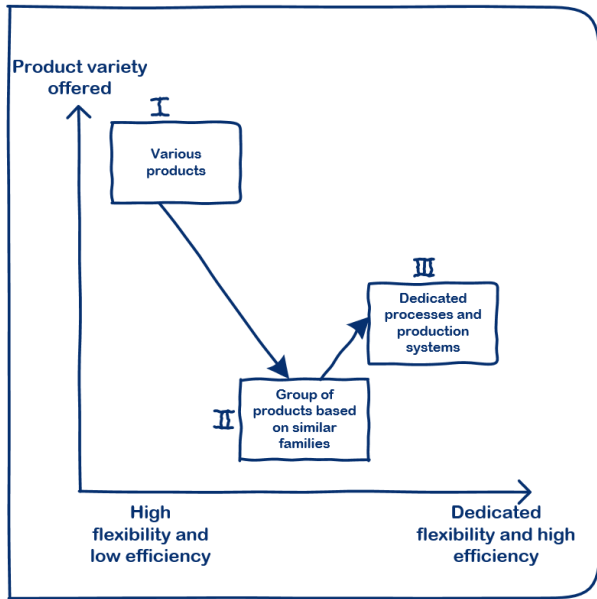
Product variety offered

I

Various products

III

Dedicated processes and production systems

II

Group of products based on similar families

High flexibility and low efficiency

Dedicated flexibility and high efficiency